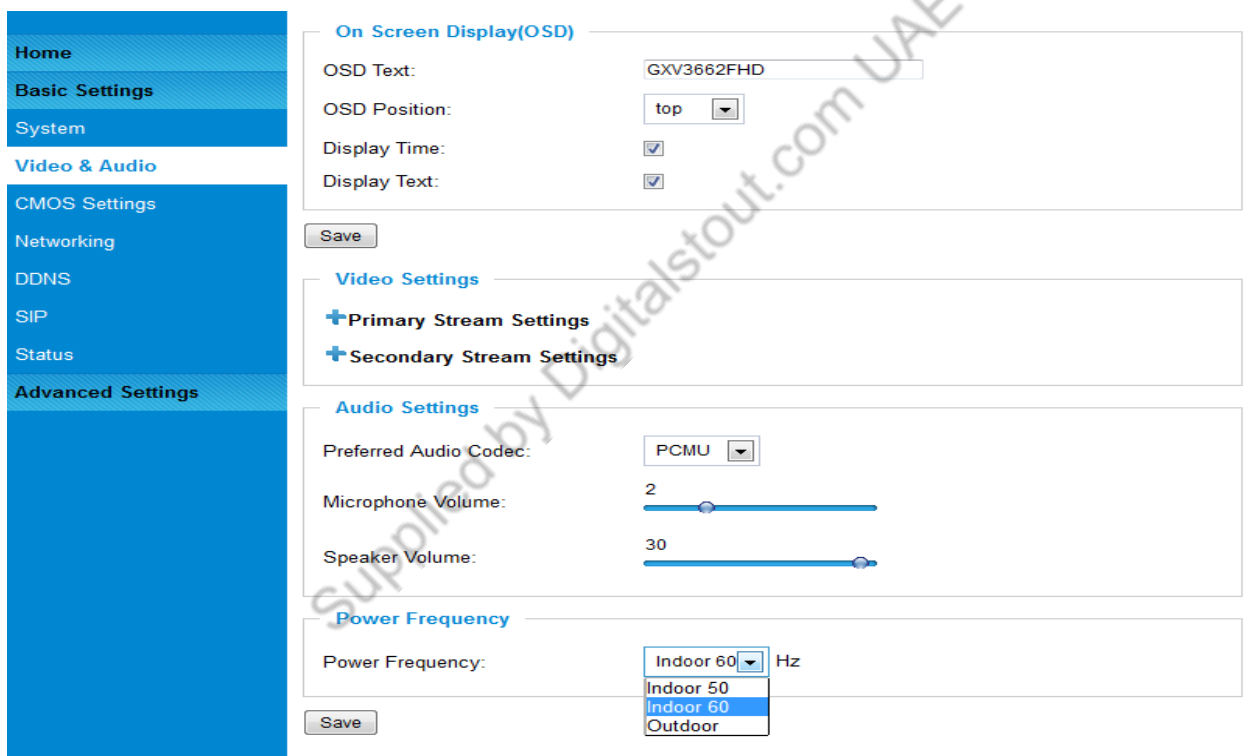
Home
Basic Settings
System
Video & Audio
CMOS Settings
Networking
DDNS
SIP
Status
Advanced Settings

On Screen Display(OSD)

OSD Text: GXV3662FHD

OSD Position: top

Display Time:

Display Text:

Save

Video Settings

Primary Stream Settings

Secondary Stream Settings

Audio Settings

Preferred Audio Codec: PCMU

Microphone Volume: 2

Speaker Volume: 30

Power Frequency

Power Frequency: Indoor 60 Hz

Indoor 50
Indoor 60
Outdoor

Save

Supplied by Digitalstout.com UAE